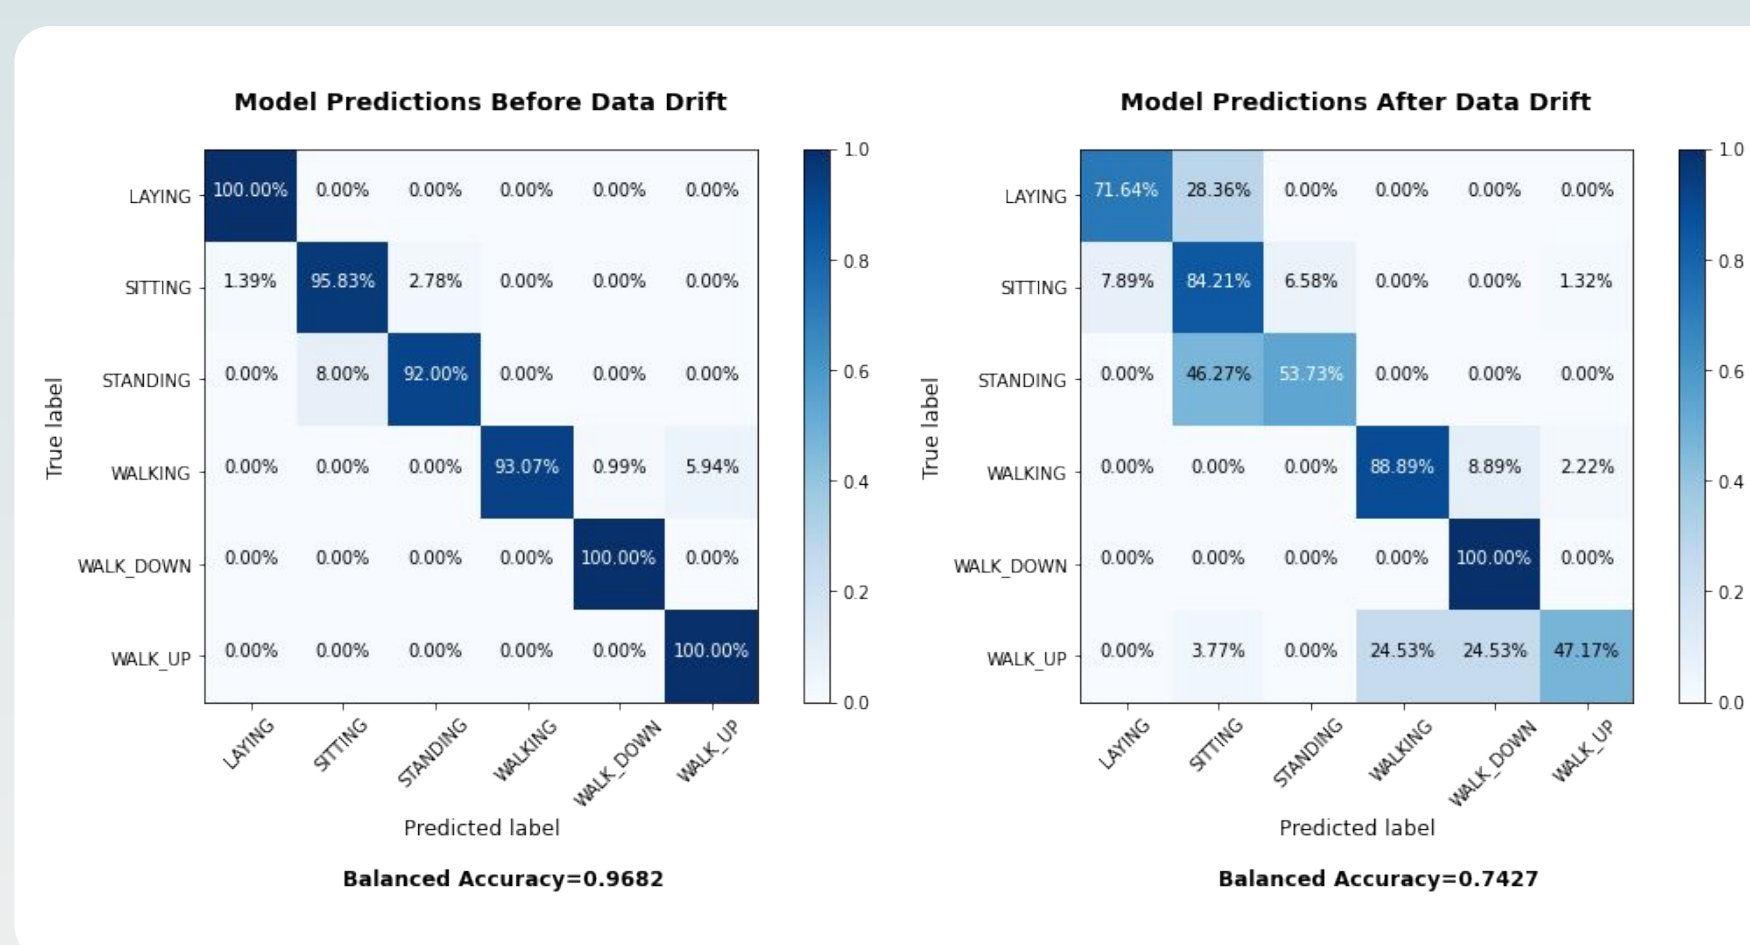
Model Predictions Before Data Drift

True label

| | LAYING | SITTING | STANDING | WALKING | WALK_DOWN | WALK_UP |
|---|---|---|---|---|---|---|
| LAYING | 100.00% | 0.00% | 0.00% | 0.00% | 0.00% | 0.00% |
| SITTING | 1.39% | 95.83% | 2.78% | 0.00% | 0.00% | 0.00% |
| STANDING | 0.00% | 8.00% | 92.00% | 0.00% | 0.00% | 0.00% |
| WALKING | 0.00% | 0.00% | 0.00% | 93.07% | 0.99% | 5.94% |
| WALK_DOWN | 0.00% | 0.00% | 0.00% | 0.00% | 100.00% | 0.00% |
| WALK_UP | 0.00% | 0.00% | 0.00% | 0.00% | 0.00% | 100.00% |

Predicted label

1.0 0.8 0.6 0.4 0.2 0.0

Balanced Accuracy=0.9682

Model Predictions After Data Drift

True label

| | LAYING | SITTING | STANDING | WALKING | WALK_DOWN | WALK_UP |
|---|---|---|---|---|---|---|
| LAYING | 71.64% | 28.36% | 0.00% | 0.00% | 0.00% | 0.00% |
| SITTING | 7.89% | 84.21% | 6.58% | 0.00% | 0.00% | 1.32% |
| STANDING | 0.00% | 46.27% | 53.73% | 0.00% | 0.00% | 0.00% |
| WALKING | 0.00% | 0.00% | 0.00% | 88.89% | 8.89% | 2.22% |
| WALK_DOWN | 0.00% | 0.00% | 0.00% | 0.00% | 100.00% | 0.00% |
| WALK_UP | 0.00% | 3.77% | 0.00% | 24.53% | 24.53% | 47.17% |

Predicted label

1.0 0.8 0.6 0.4 0.2 0.0

Balanced Accuracy=0.7427